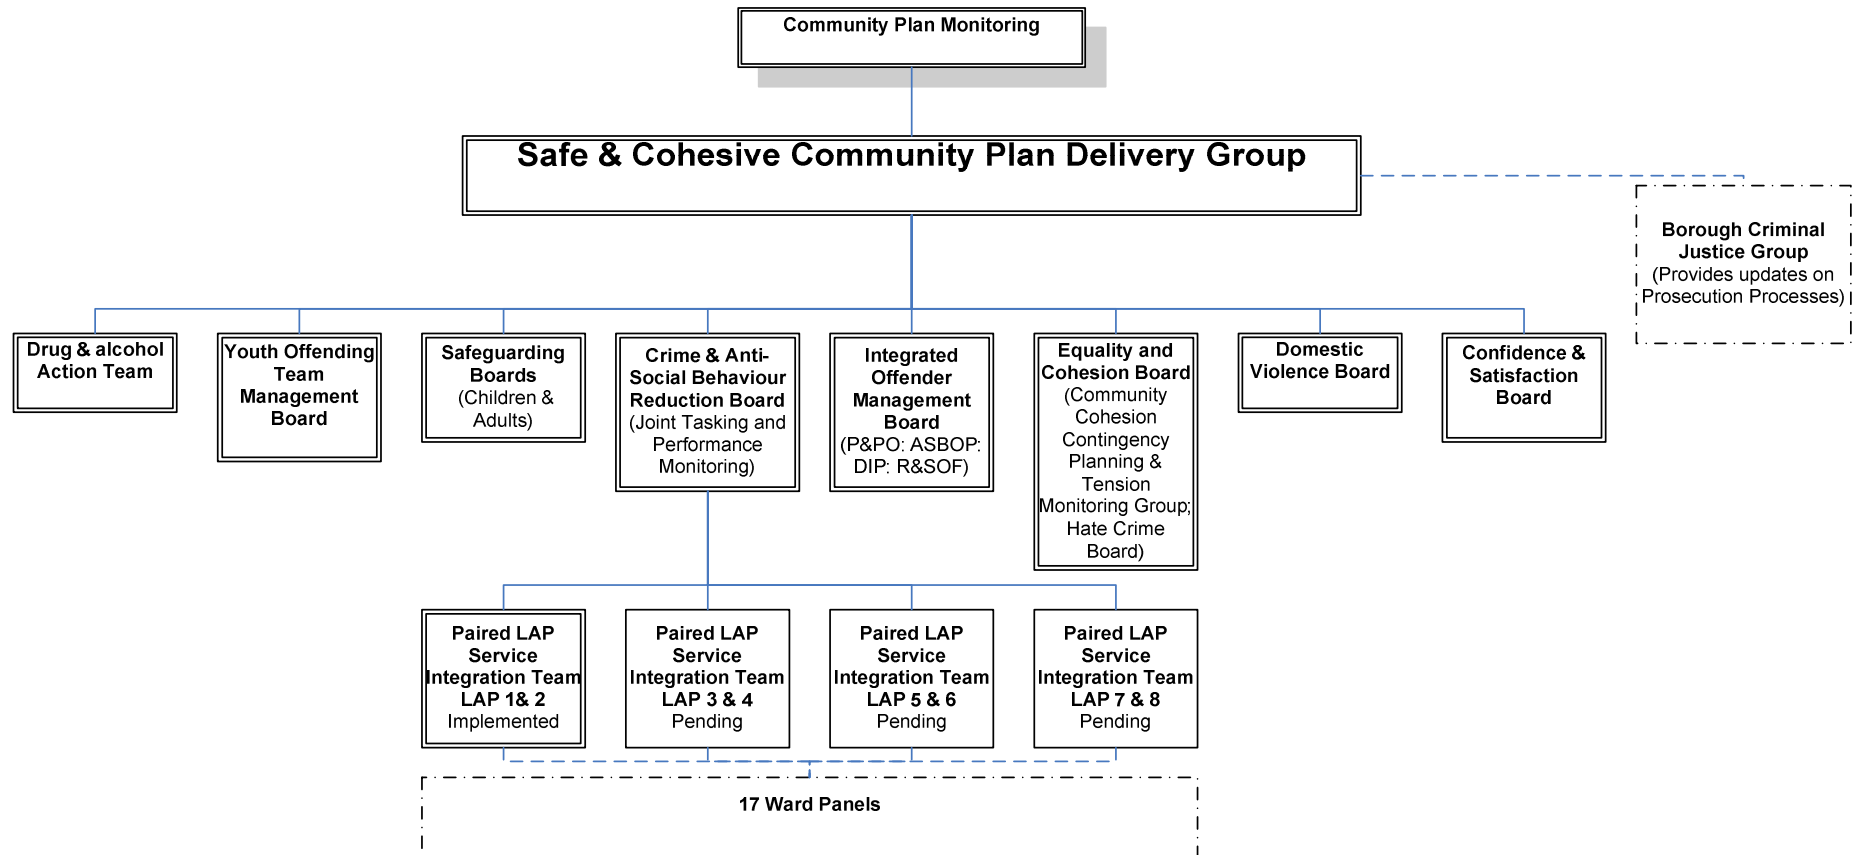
Community Plan Monitoring

Safe & Cohesive Community Plan Delivery Group

Borough Criminal Justice Group (Provides updates on Prosecution Processes)

Drug & alcohol Action Team

Youth Offending Team Management Board

Safeguarding Boards (Children & Adults)

Crime & Anti-Social Behaviour Reduction Board (Joint Tasking and Performance Monitoring)

Integrated Offender Management Board (P&PO: ASBOP: DIP: R&SOF)

Equality and Cohesion Board (Community Cohesion Contingency Planning & Tension Monitoring Group; Hate Crime Board)

Domestic Violence Board

Confidence & Satisfaction Board

Paired LAP Service Integration Team LAP 1& 2 Implemented

Paired LAP Service Integration Team LAP 3 & 4 Pending

Paired LAP Service Integration Team LAP 5 & 6 Pending

Paired LAP Service Integration Team LAP 7 & 8 Pending

17 Ward Panels